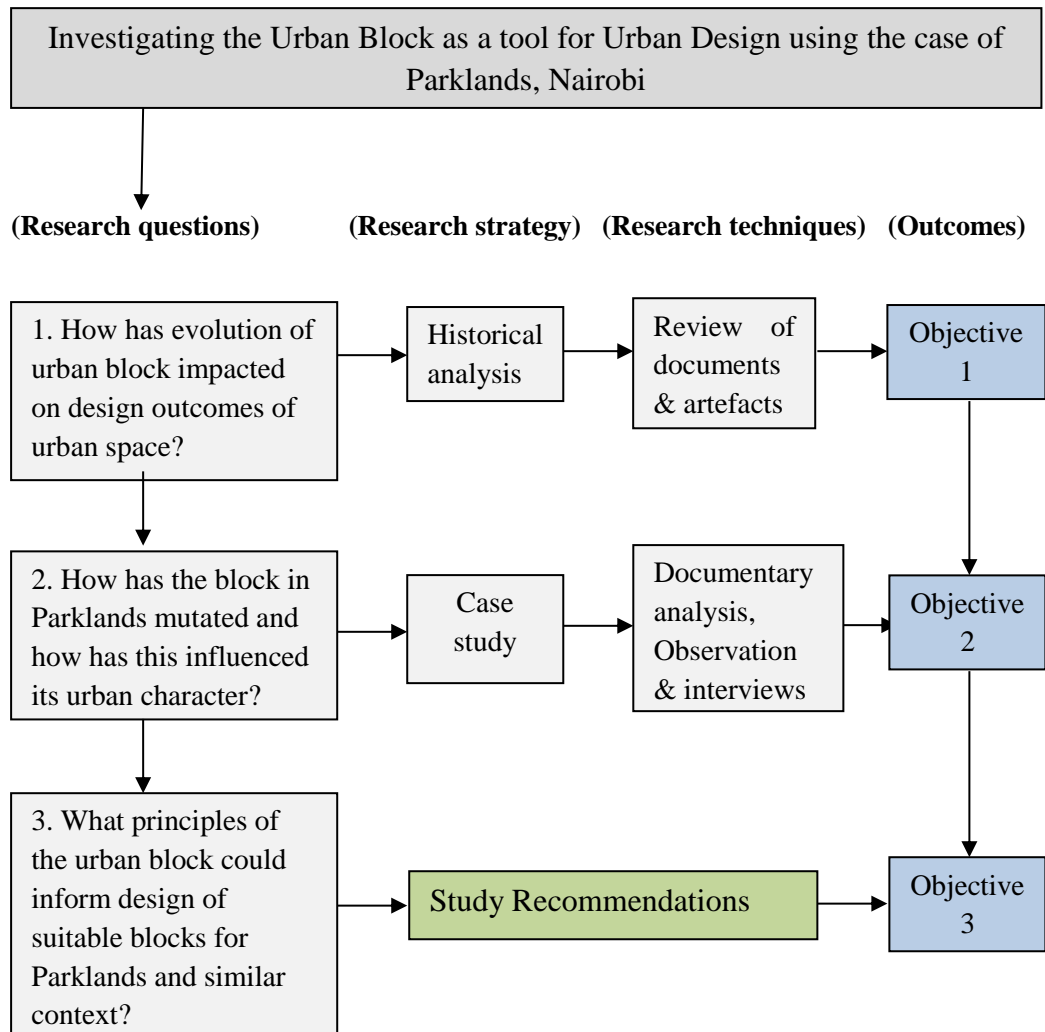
Investigating the Urban Block as a tool for Urban Design using the case of Parklands, Nairobi

**(Research questions)** **(Research strategy)** **(Research techniques)** **(Outcomes)**

1. How has evolution of urban block impacted on design outcomes of urban space?

Historical analysis

Review of documents & artefacts

Objective 1

2. How has the block in Parklands mutated and how has this influenced its urban character?

Case study

Documentary analysis, Observation & interviews

Objective 2

3. What principles of the urban block could inform design of suitable blocks for Parklands and similar context?

Study Recommendations

Objective 3